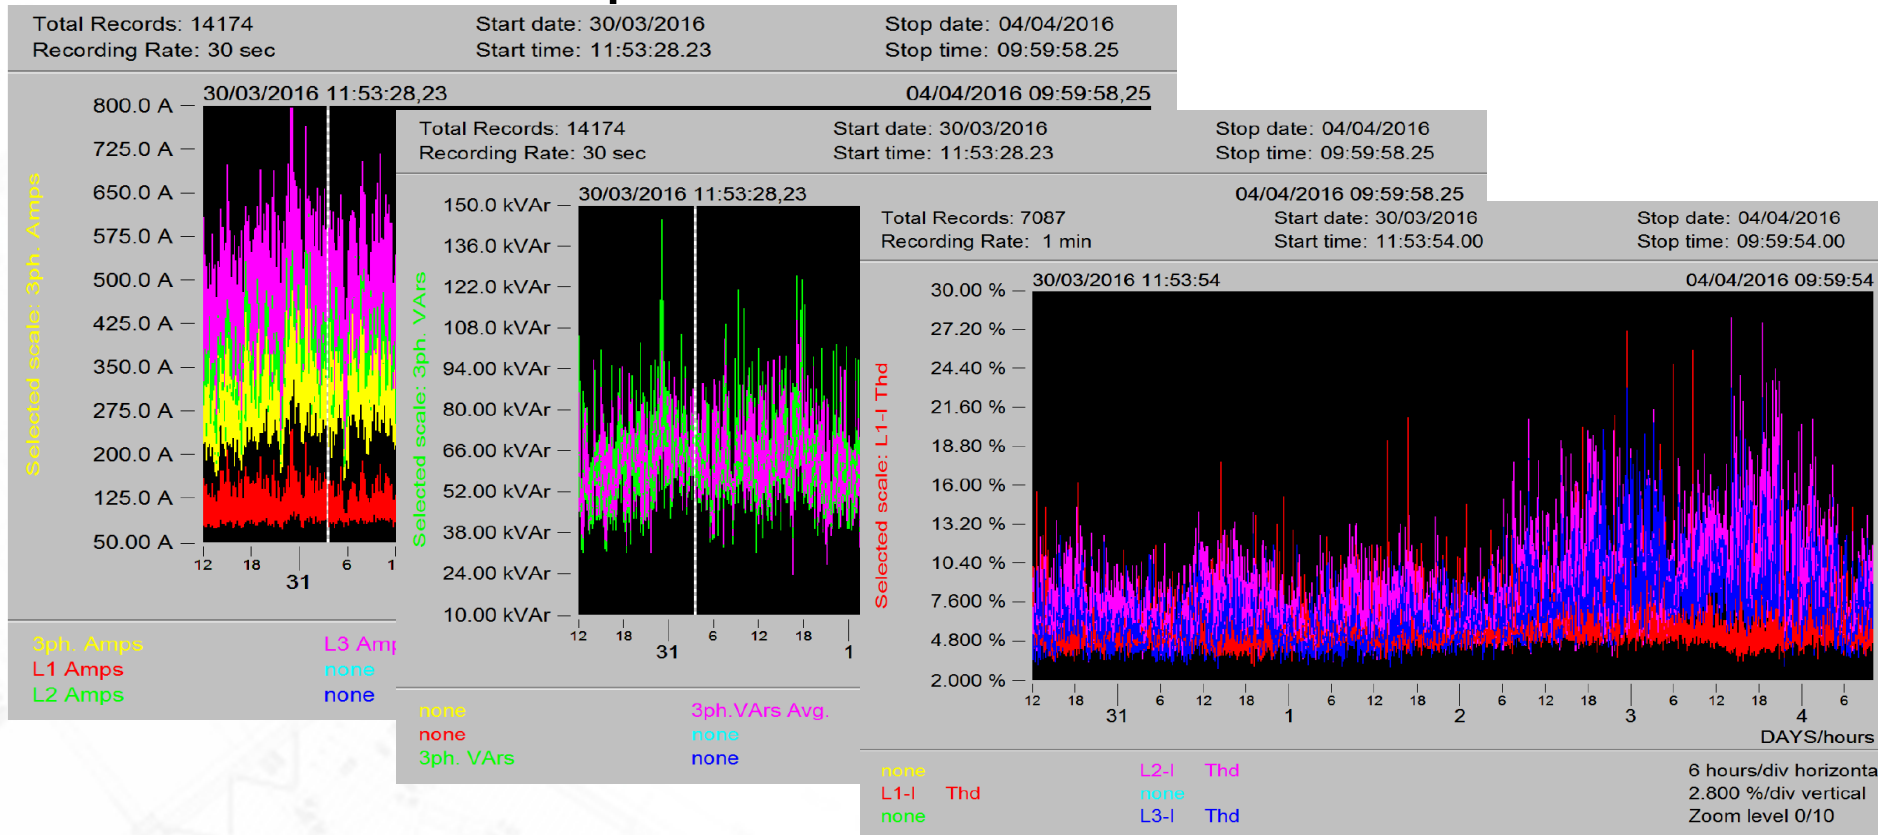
Total Records: 14174
Recording Rate: 30 sec

Start date: 30/03/2016
Start time: 11:53:28.23

Stop date: 04/04/2016
Stop time: 09:59:58.25

30/03/2016 11:53:28,23

04/04/2016 09:59:58,25

800.0 A
725.0 A
650.0 A
575.0 A
500.0 A
425.0 A
350.0 A
275.0 A
200.0 A
125.0 A
50.00 A

Selected scale: 3ph. Amps

12 18 6 1
31

3ph. Amps
L1 Amps
L2 Amps

L3 Amp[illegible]
none
none

Total Records: 14174
Recording Rate: 30 sec

Start date: 30/03/2016
Start time: 11:53:28.23

Stop date: 04/04/2016
Stop time: 09:59:58.25

30/03/2016 11:53:28,23

04/04/2016 09:59:58.25

150.0 kVAr
136.0 kVAr
122.0 kVAr
108.0 kVAr
94.00 kVAr
80.00 kVAr
66.00 kVAr
52.00 kVAr
38.00 kVAr
24.00 kVAr
10.00 kVAr

Selected scale: 3ph. VArs

12 18 6 12 18
31 1

none
none
3ph. VArs

3ph.VArs Avg.
none
none

Total Records: 7087
Recording Rate: 1 min

Start date: 30/03/2016
Start time: 11:53:54.00

Stop date: 04/04/2016
Stop time: 09:59:54.00

30/03/2016 11:53:54

04/04/2016 09:59:54

30.00 %
27.20 %
24.40 %
21.60 %
18.80 %
16.00 %
13.20 %
10.40 %
7.600 %
4.800 %
2.000 %

Selected scale: L1-I Thd

12 18 6 12 18 6 12 18 6 12 18 6 12 18 6
31 1 2 3 4
DAYS/hours

none
L1-I Thd
none

L2-I Thd
none
L3-I Thd

6 hours/div horizonta
2.800 %/div vertical
Zoom level 0/10